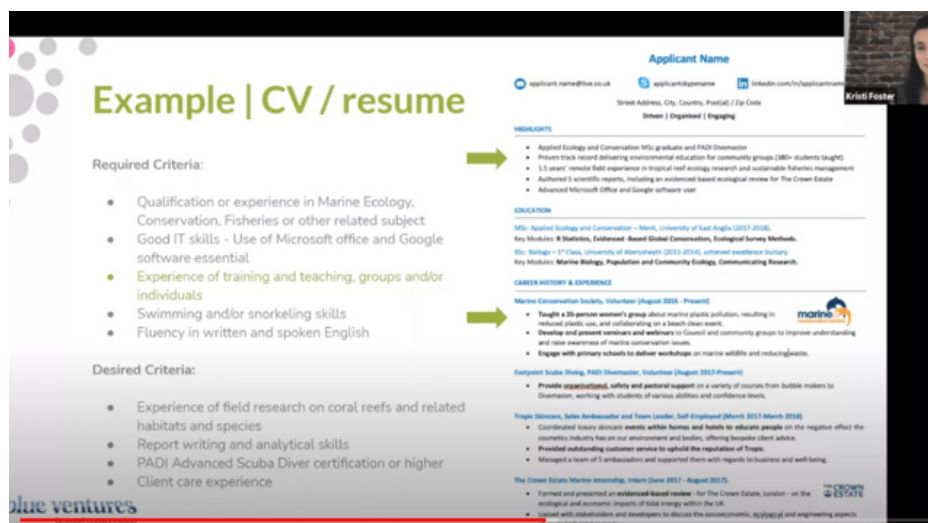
Example | CV / resume

Required Criteria:

Qualification or experience in Marine Ecology, Conservation, Fisheries or other related subject

Good IT skills - Use of Microsoft office and Google software essential

Experience of training and teaching, groups and/or individuals

Swimming and/or snorkeling skills

Fluency in written and spoken English

Desired Criteria:

Experience of field research on coral reefs and related habitats and species

Report writing and analytical skills

PADI Advanced Scuba Diver certification or higher

Client care experience

blue ventures

Kristi Foster

Applicant Name

applicant.name@live.co.uk applicantskypename linkedin.com/in/applicantname

Street Address, City, Country, Post(al) / Zip Code

Driven | Organised | Engaging

HIGHLIGHTS

Applied Ecology and Conservation MSc graduate and PADI Divemaster

Proven track record delivering environmental education for community groups (180+ students taught)

1.5 years' remote field experience in tropical reef ecology research and sustainable fisheries management

Authored 5 scientific reports, including an evidenced-based ecological review for The Crown Estate

Advanced Microsoft Office and Google software user

EDUCATION

MSc: Applied Ecology and Conservation – Merit, University of East Anglia (2017-2018).

Key Modules: R Statistics, Evidenced -Based Global Conservation, Ecological Survey Methods.

BSc: Biology – 1st Class, University of Aberystwyth (2011-2014), achieved excellence bursary.

Key Modules: Marine Biology, Population and Community Ecology, Communicating Research.

CAREER HISTORY & EXPERIENCE

Marine Conservation Society, Volunteer (August 2016 - Present)

Taught a 26-person women's group about marine plastic pollution, resulting in reduced plastic use, and collaborating on a beach clean event.

Develop and present seminars and webinars to Council and community groups to improve understanding and raise awareness of marine conservation issues.

Engage with primary schools to deliver workshops on marine wildlife and reducing waste.

marine

Eastpoint Scuba Diving, PADI Divemaster, Volunteer (August 2017-Present)

Provide organisational, safety and pastoral support on a variety of courses from bubble makers to Divemaster, working with students of various abilities and confidence levels.

Tropic Skincare, Sales Ambassador and Team Leader, Self-Employed (March 2017-March 2018)

Coordinated luxury skincare events within homes and hotels to educate people on the negative effect the cosmetics industry has on our environment and bodies, offering bespoke client advice.

Provided outstanding customer service to uphold the reputation of Tropic.

Managed a team of 5 ambassadors and supported them with regards to business and well-being.

The Crown Estate Marine Internship, Intern (June 2017 - August 2017).

THE CROWN ESTATE

Formed and presented an evidenced-based review - for The Crown Estate, London - on the ecological and economic impacts of tidal energy within the UK.

Liaised with stakeholders and developers to discuss the socioeconomic, ecological and engineering aspects